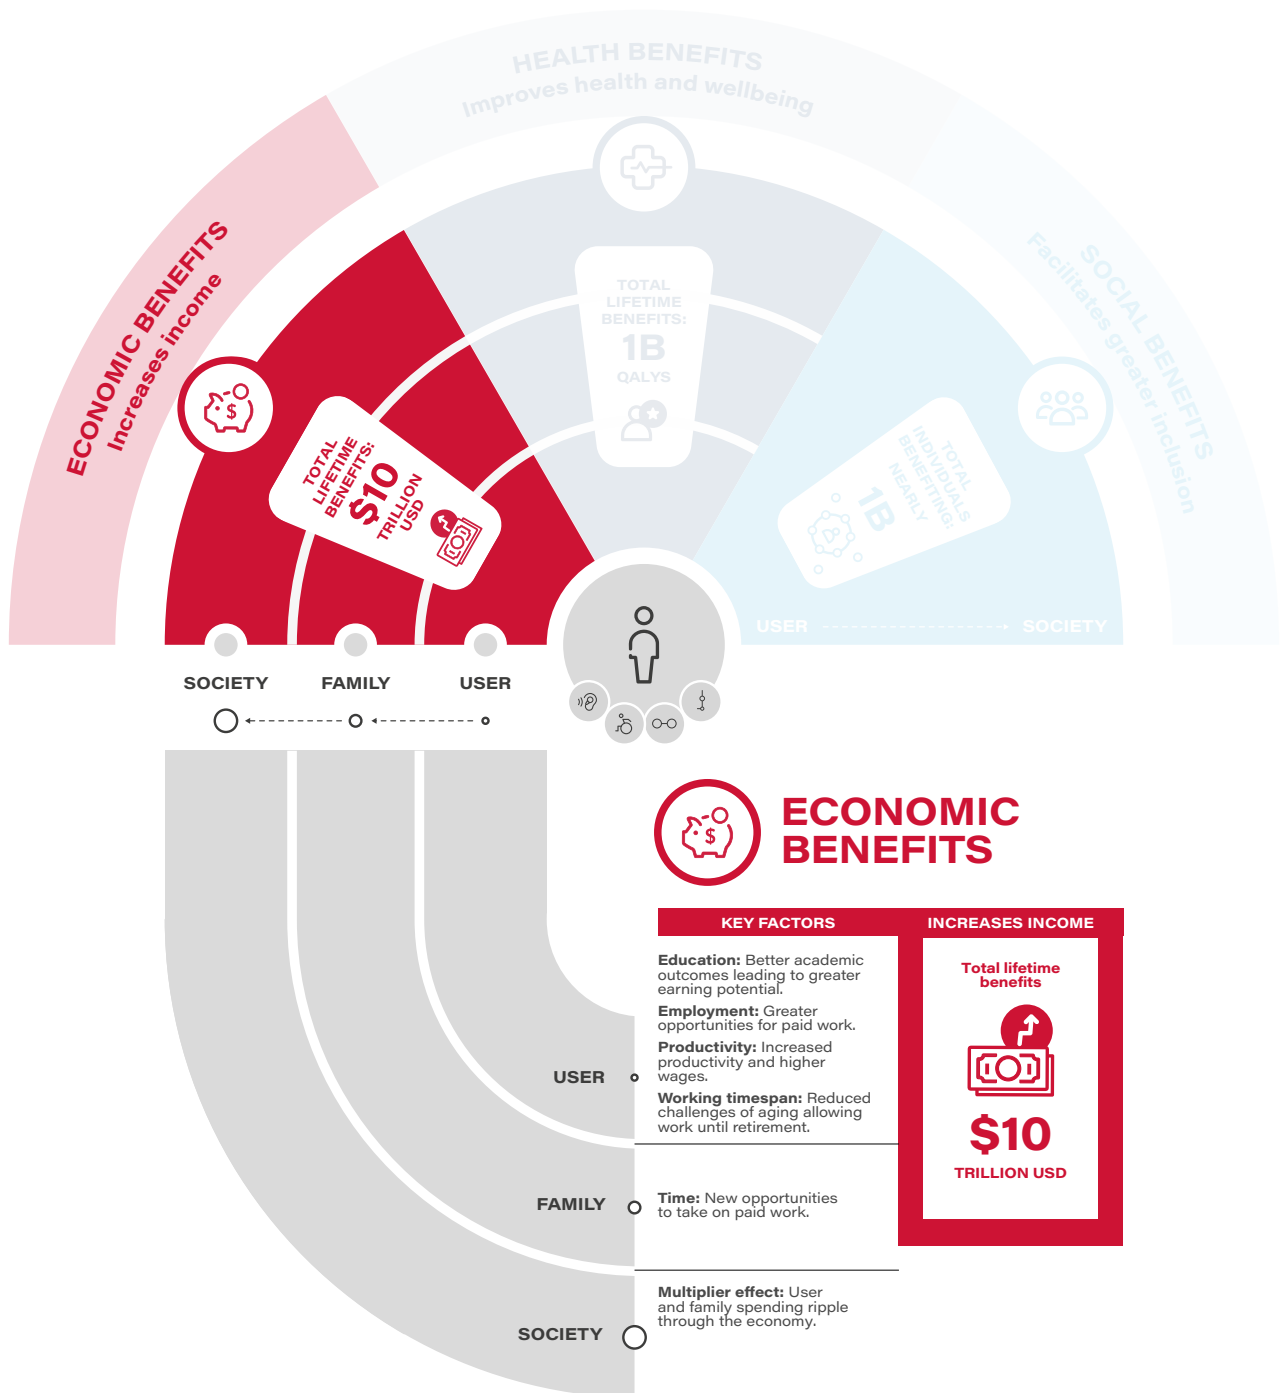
HEALTH BENEFITS
Improves health and wellbeing

ECONOMIC BENEFITS
Increases income

SOCIAL BENEFITS
Facilitates greater inclusion

TOTAL LIFETIME BENEFITS:
1B
QALYS

TOTAL LIFETIME BENEFITS:
$10
TRILLION USD

TOTAL INDIVIDUALS BENEFITING:
NEARLY
1B

USER SOCIETY

SOCIETY FAMILY USER

ECONOMIC BENEFITS

| KEY FACTORS | INCREASES INCOME |
|---|---|
| **Education:** Better academic outcomes leading to greater earning potential. **Employment:** Greater opportunities for paid work. **Productivity:** Increased productivity and higher wages. **Working timespan:** Reduced challenges of aging allowing work until retirement. | Total lifetime benefits $10 TRILLION USD |
| **Time:** New opportunities to take on paid work. | |
| **Multiplier effect:** User and family spending ripple through the economy. | |

USER
FAMILY
SOCIETY